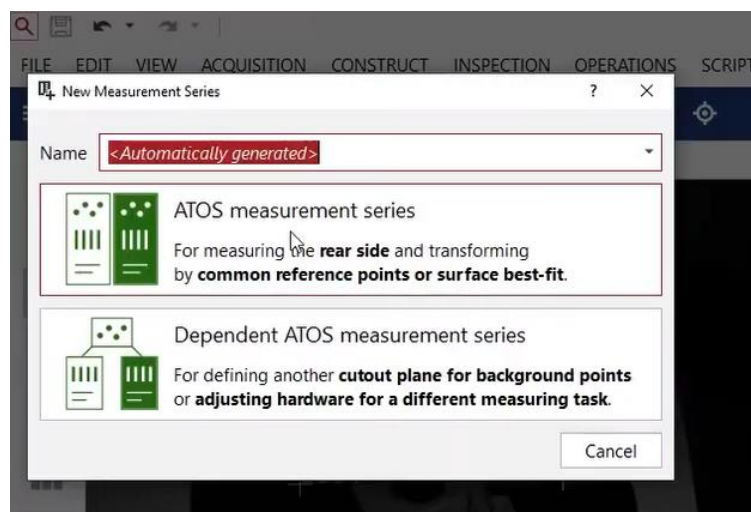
FILE EDIT VIEW ACQUISITION CONSTRUCT INSPECTION OPERATIONS SCRIPT

New Measurement Series ? ×

Name <Automatically generated>

ATOS measurement series

For measuring the **rear side** and transforming by **common reference points or surface best-fit**.

Dependent ATOS measurement series

For defining another **cutout plane for background points** or **adjusting hardware for a different measuring task**.

Cancel